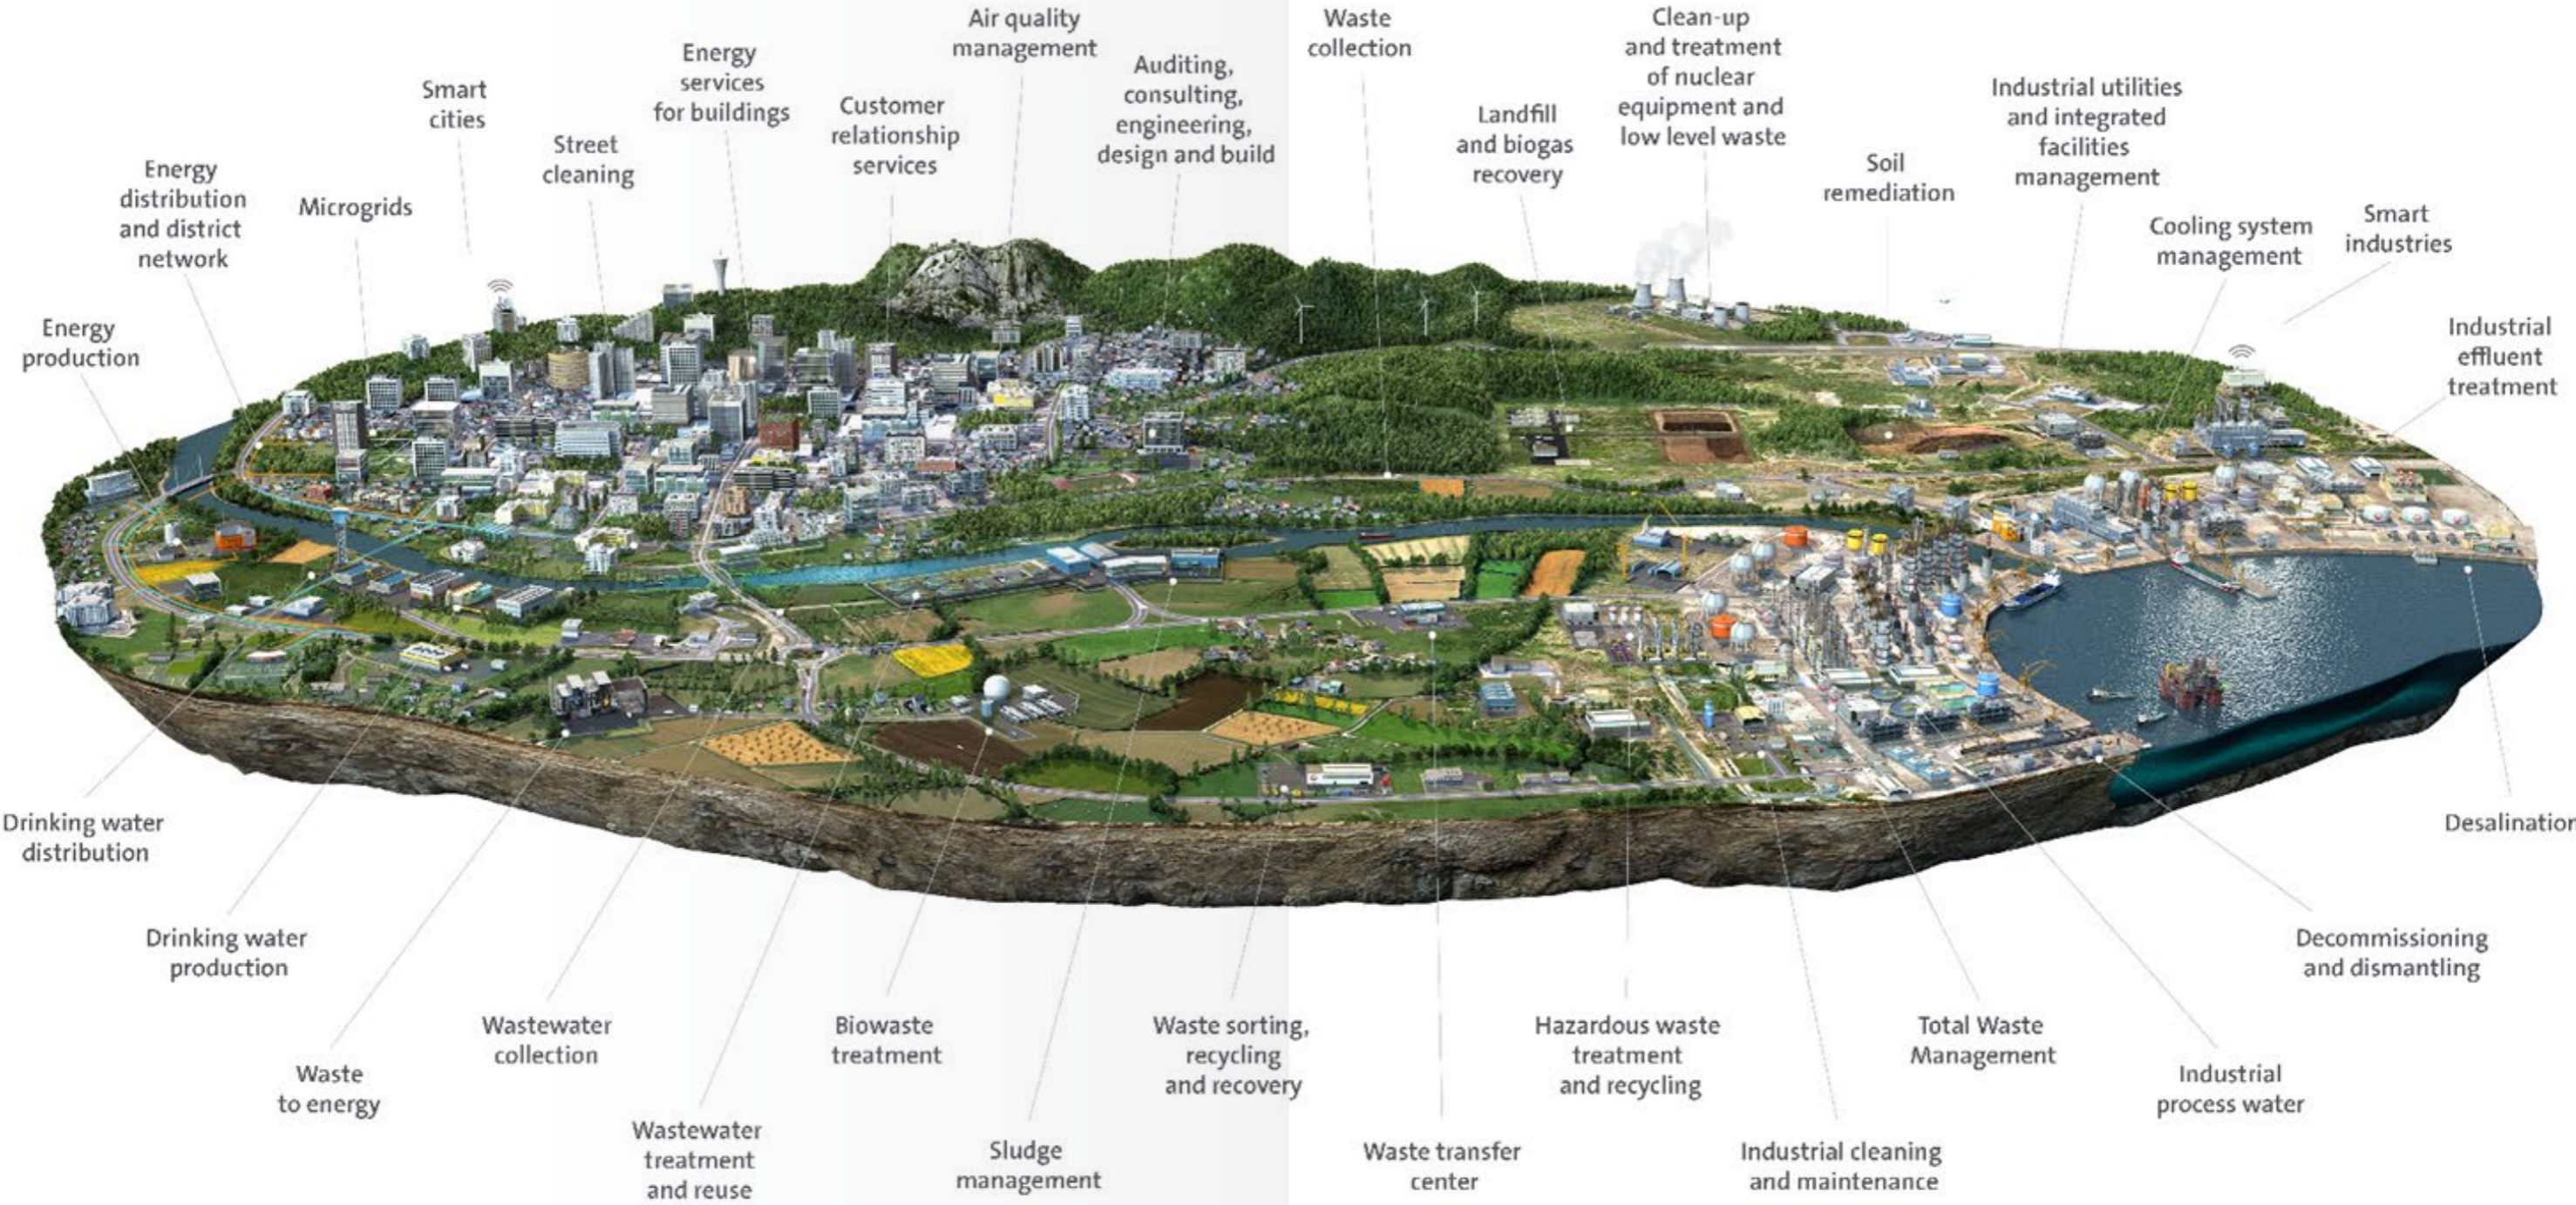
Energy production

Energy distribution and district network

Microgrids

Smart cities

Street cleaning

Energy services for buildings

Customer relationship services

Air quality management

Auditing, consulting, engineering, design and build

Waste collection

Landfill and biogas recovery

Clean-up and treatment of nuclear equipment and low level waste

Soil remediation

Industrial utilities and integrated facilities management

Cooling system management

Smart industries

Industrial effluent treatment

Drinking water distribution

Drinking water production

Waste to energy

Wastewater collection

Wastewater treatment and reuse

Biowaste treatment

Sludge management

Waste sorting, recycling and recovery

Waste transfer center

Hazardous waste treatment and recycling

Industrial cleaning and maintenance

Total Waste Management

Industrial process water

Decommissioning and dismantling

Desalination